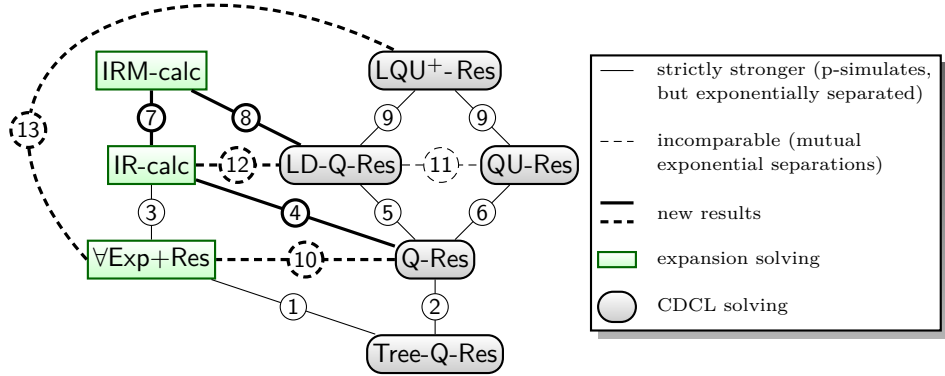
IRM-calc

LQU$^+$-Res

7

8

9

9

13

IR-calc

12

LD-Q-Res

11

QU-Res

3

4

5

6

∀Exp+Res

10

Q-Res

1

2

Tree-Q-Res

strictly stronger (p-simulates, but exponentially separated)

incomparable (mutual exponential separations)

new results

expansion solving

CDCL solving